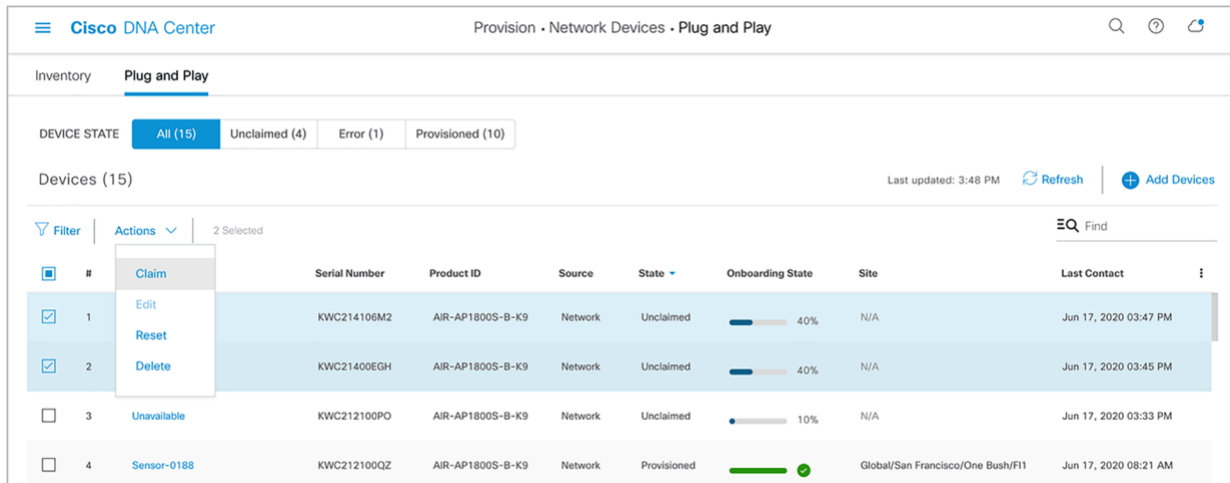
Cisco DNA Center

Provision • Network Devices • Plug and Play

Inventory

Plug and Play

DEVICE STATE

All (15)

Unclaimed (4)

Error (1)

Provisioned (10)

Devices (15)

Last updated: 3:48 PM

Refresh

Add Devices

Filter

Actions

2 Selected

Find

Claim

Edit

Reset

Delete

| # | | Serial Number | Product ID | Source | State | Onboarding State | Site | Last Contact |
|---|---|---|---|---|---|---|---|---|
| 1 | | KWC214106M2 | AIR-AP1800S-B-K9 | Network | Unclaimed | 40% | N/A | Jun 17, 2020 03:47 PM |
| 2 | | KWC21400EGH | AIR-AP1800S-B-K9 | Network | Unclaimed | 40% | N/A | Jun 17, 2020 03:45 PM |
| 3 | Unavailable | KWC212100PO | AIR-AP1800S-B-K9 | Network | Unclaimed | 10% | N/A | Jun 17, 2020 03:33 PM |
| 4 | Sensor-0188 | KWC212100QZ | AIR-AP1800S-B-K9 | Network | Provisioned | | Global/San Francisco/One Bush/Fl1 | Jun 17, 2020 08:21 AM |